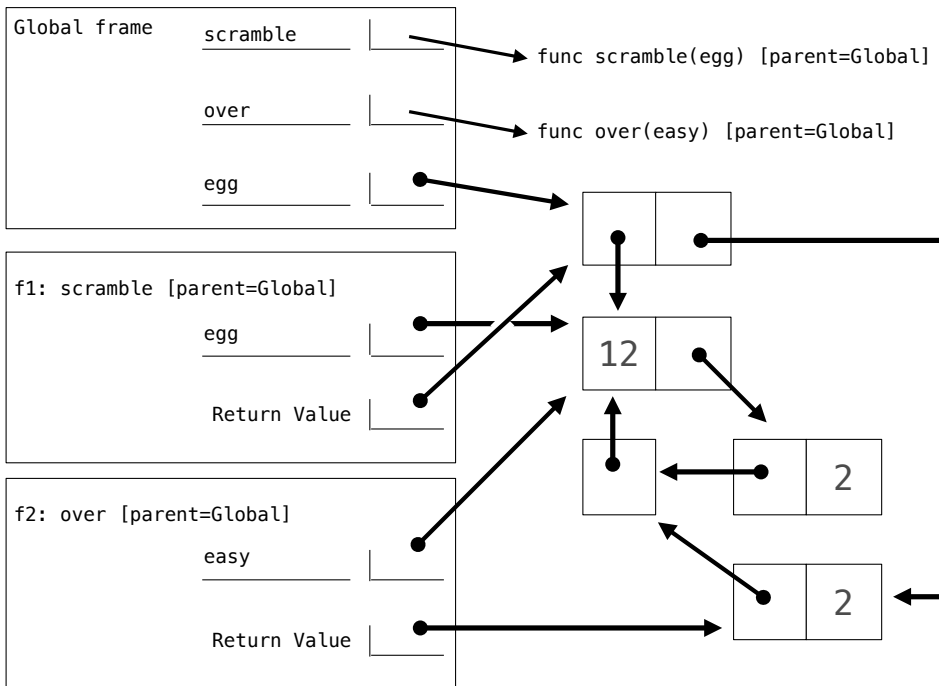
Global frame

scramble

func scramble(egg) [parent=Global]

over

func over(easy) [parent=Global]

egg

f1: scramble [parent=Global]

egg

Return Value

12

2

f2: over [parent=Global]

easy

Return Value

2